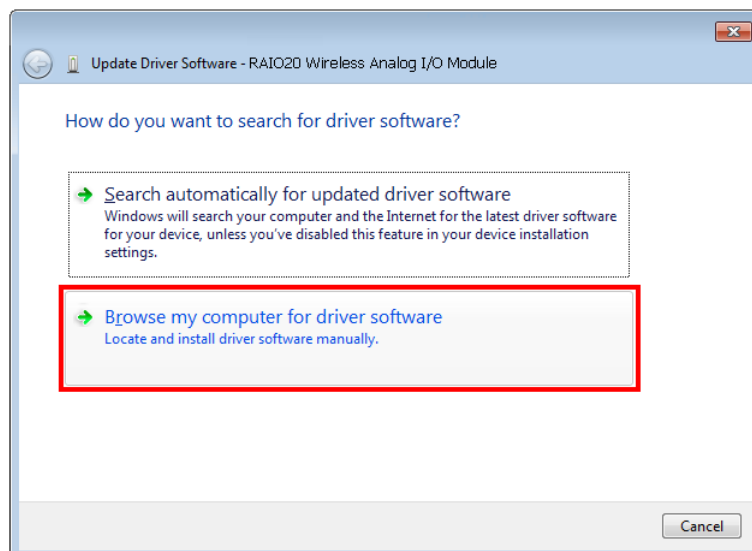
Update Driver Software - RAIO20 Wireless Analog I/O Module

How do you want to search for driver software?

Search automatically for updated driver software
Windows will search your computer and the Internet for the latest driver software for your device, unless you've disabled this feature in your device installation settings.

Browse my computer for driver software
Locate and install driver software manually.

Cancel